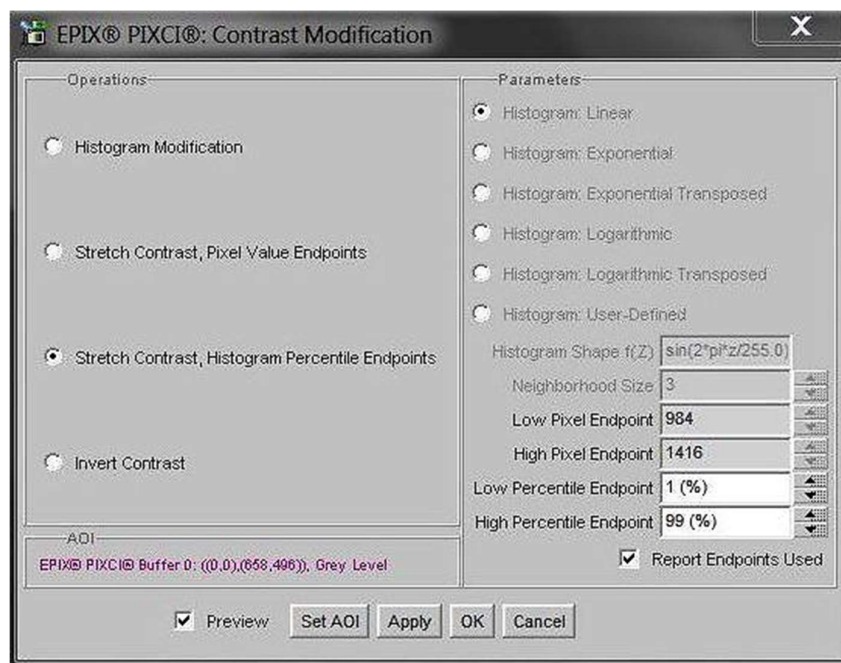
EPIX® PIXCI®: Contrast Modification

X

Operations

Histogram Modification

Stretch Contrast, Pixel Value Endpoints

Stretch Contrast, Histogram Percentile Endpoints

Invert Contrast

AOI

EPIX® PIXCI® Buffer 0: ((0,0),(658,496)), Grey Level

Parameters

Histogram: Linear

Histogram: Exponential

Histogram: Exponential Transposed

Histogram: Logarithmic

Histogram: Logarithmic Transposed

Histogram: User-Defined

Histogram Shape f(Z) sin(2*pi*z/255.0)

Neighborhood Size 3

Low Pixel Endpoint 984

High Pixel Endpoint 1416

Low Percentile Endpoint 1 (%)

High Percentile Endpoint 99 (%)

Report Endpoints Used

Preview Set AOI Apply OK Cancel